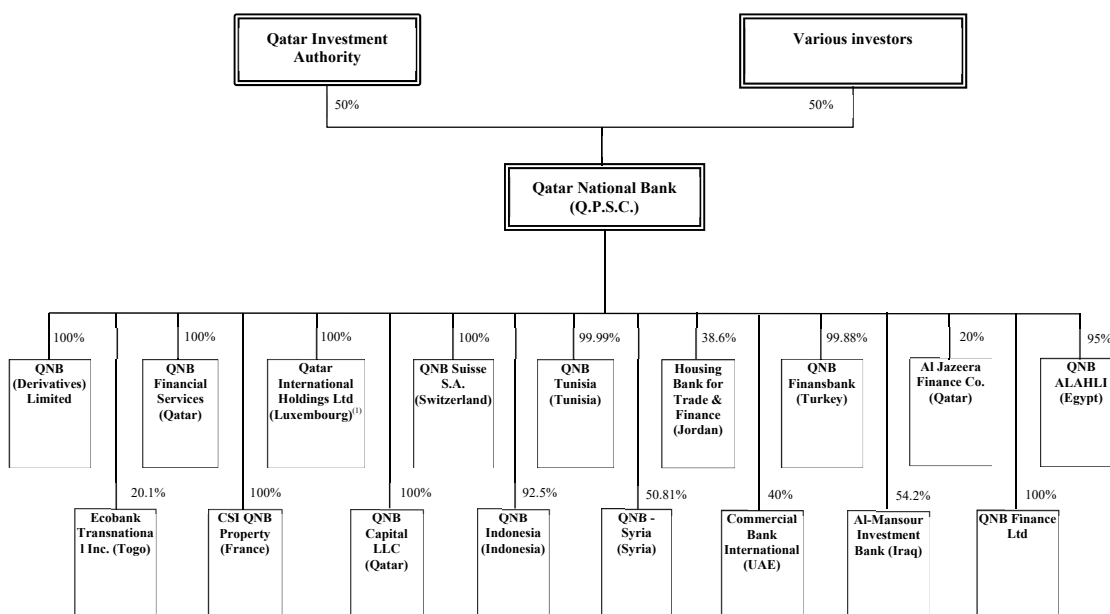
Qatar Investment Authority

Various investors

50%

50%

Qatar National Bank (Q.P.S.C.)

100%

QNB (Derivatives) Limited

100%

QNB Financial Services (Qatar)

100%

Qatar International Holdings Ltd (Luxembourg)$^{(1)}$

100%

QNB Suisse S.A. (Switzerland)

99.99%

QNB Tunisia (Tunisia)

38.6%

Housing Bank for Trade & Finance (Jordan)

99.88%

QNB Finansbank (Turkey)

20%

Al Jazeera Finance Co. (Qatar)

95%

QNB ALAHLI (Egypt)

20.1%

Ecobank Transnational Inc. (Togo)

100%

CSI QNB Property (France)

100%

QNB Capital LLC (Qatar)

92.5%

QNB Indonesia (Indonesia)

50.81%

QNB - Syria (Syria)

40%

Commercial Bank International (UAE)

54.2%

Al-Mansour Investment Bank (Iraq)

100%

QNB Finance Ltd